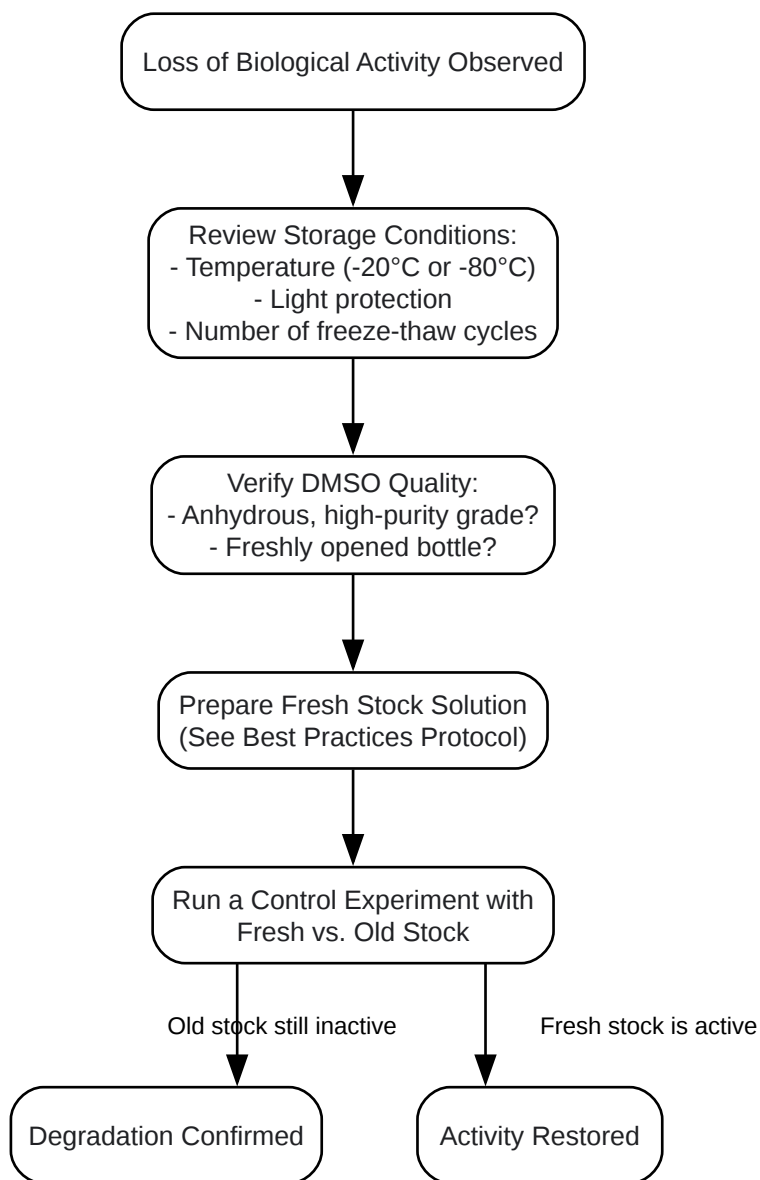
Loss of Biological Activity Observed

Review Storage Conditions:
- Temperature (-20°C or -80°C)
- Light protection
- Number of freeze-thaw cycles

Verify DMSO Quality:
- Anhydrous, high-purity grade?
- Freshly opened bottle?

Prepare Fresh Stock Solution
(See Best Practices Protocol)

Run a Control Experiment with
Fresh vs. Old Stock

Old stock still inactive

Fresh stock is active

Degradation Confirmed

Activity Restored